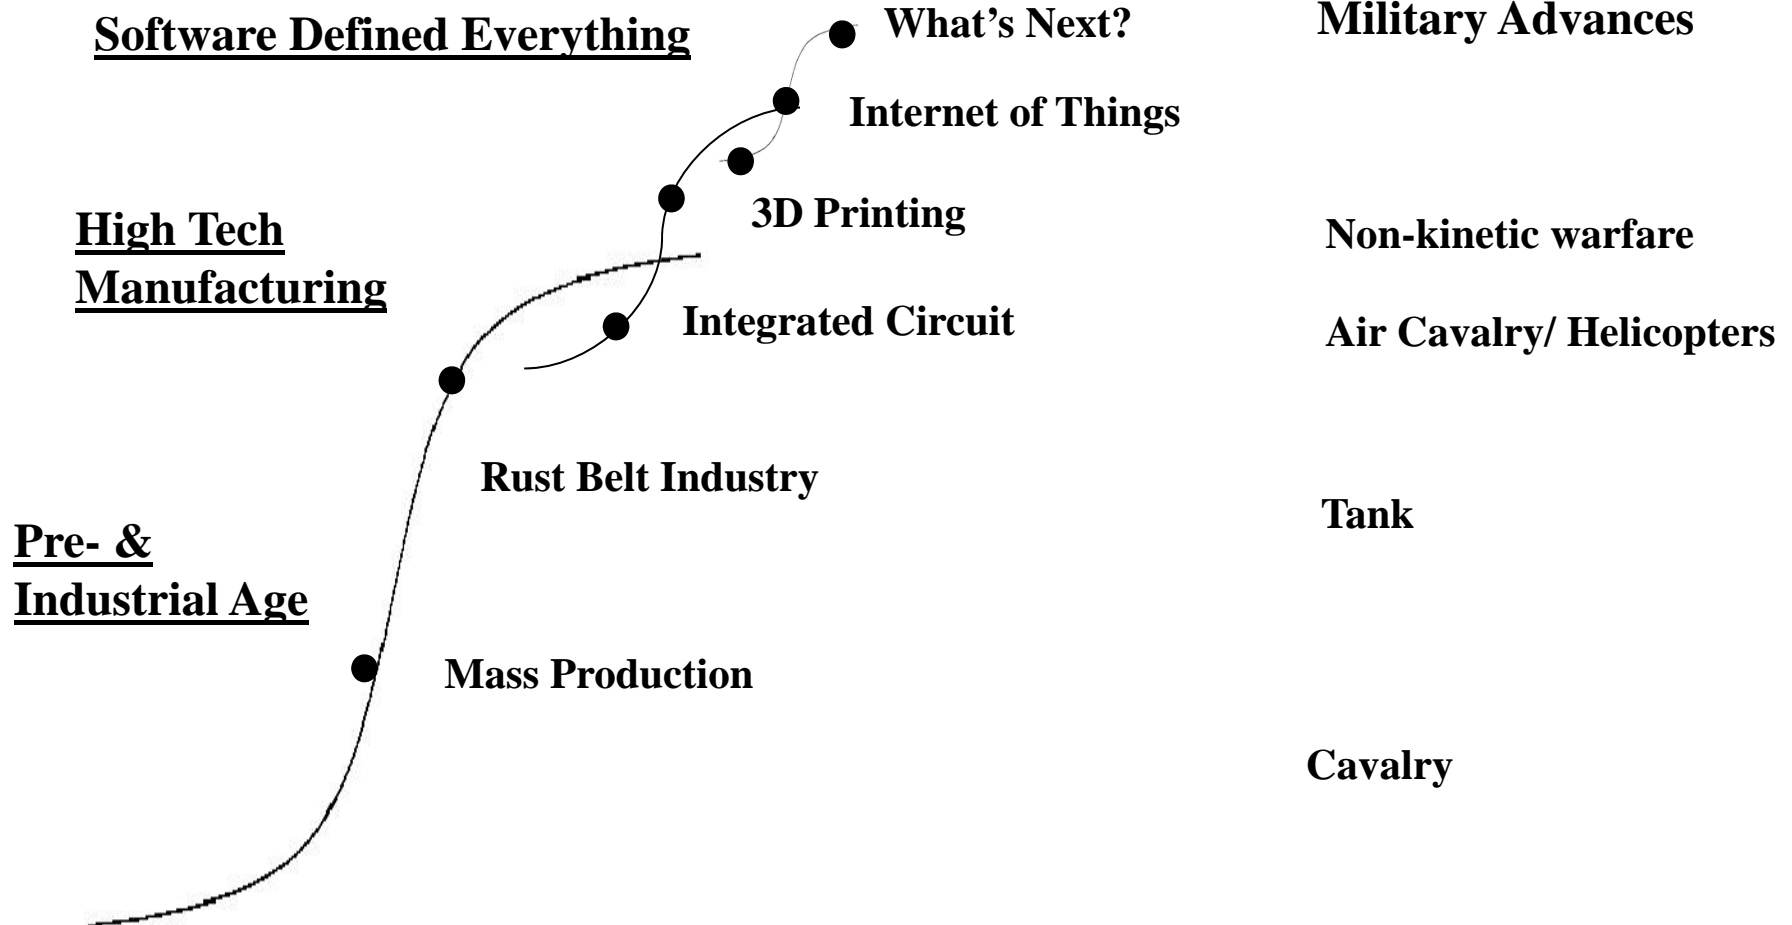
Software Defined Everything

What's Next?

Military Advances

Internet of Things

High Tech Manufacturing

3D Printing

Non-kinetic warfare

Integrated Circuit

Air Cavalry/ Helicopters

Rust Belt Industry

Tank

Pre- & Industrial Age

Mass Production

Cavalry